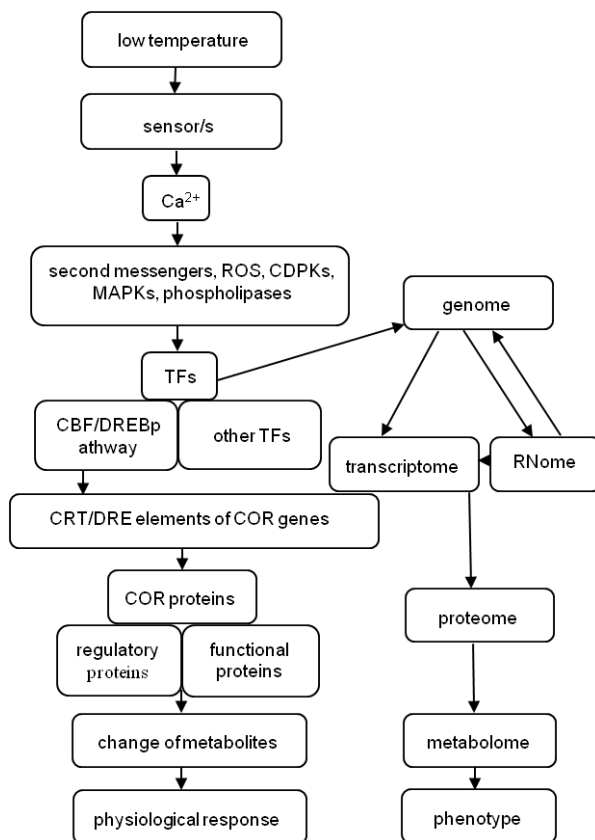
low temperature

sensor/s

Ca$^{2+}$

second messengers, ROS, CDPKs, MAPKs, phospholipases

TFs

CBF/DREBp athway

other TFs

CRT/DRE elements of COR genes

COR proteins

regulatory proteins

functional proteins

change of metabolites

physiological response

genome

transcriptome

RNome

proteome

metabolome

phenotype